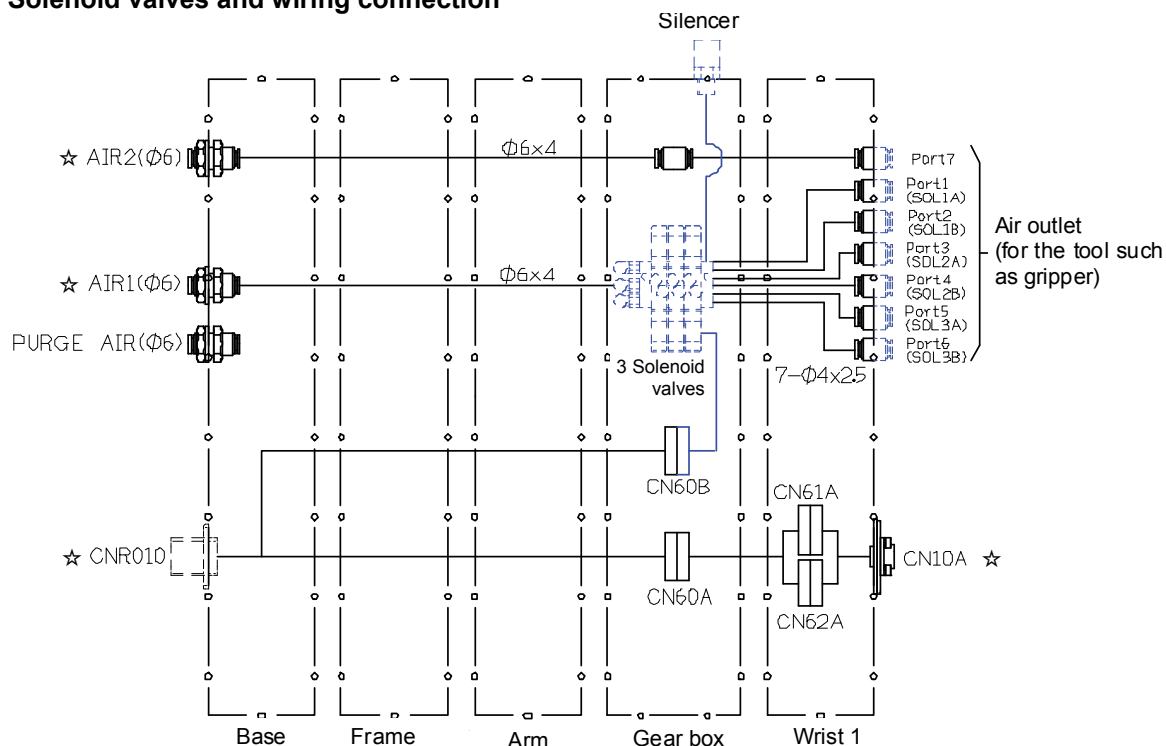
Solenoid valves and wiring connection

Silencer

☆ AIR2(Φ6)

Φ6×4

Port7

Port1 (SOL1A)

Port2 (SOL1B)

Port3 (SDL2A)

Port4 (SQL2B)

Port5 (SDL3A)

Port6 (SOL3B)

Air outlet (for the tool such as gripper)

☆ AIR1(Φ6)

Φ6×4

PURGE AIR(Φ6)

3 Solenoid valves

7−Φ4×25

CN60B

CN61A

☆ CNR010

CN10A ☆

CN60A

CN62A

Base

Frame

Arm

Gear box

Wrist 1